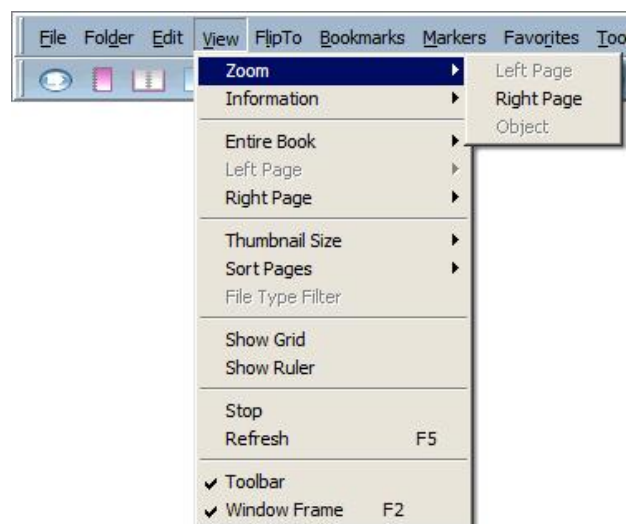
File Folder Edit View FlipTo Bookmarks Markers Favorites Too

Zoom
Information

Entire Book
Left Page
Right Page

Thumbnail Size
Sort Pages
File Type Filter

Show Grid
Show Ruler

Stop
Refresh F5

✔ Toolbar
✔ Window Frame F2

Left Page
Right Page
Object